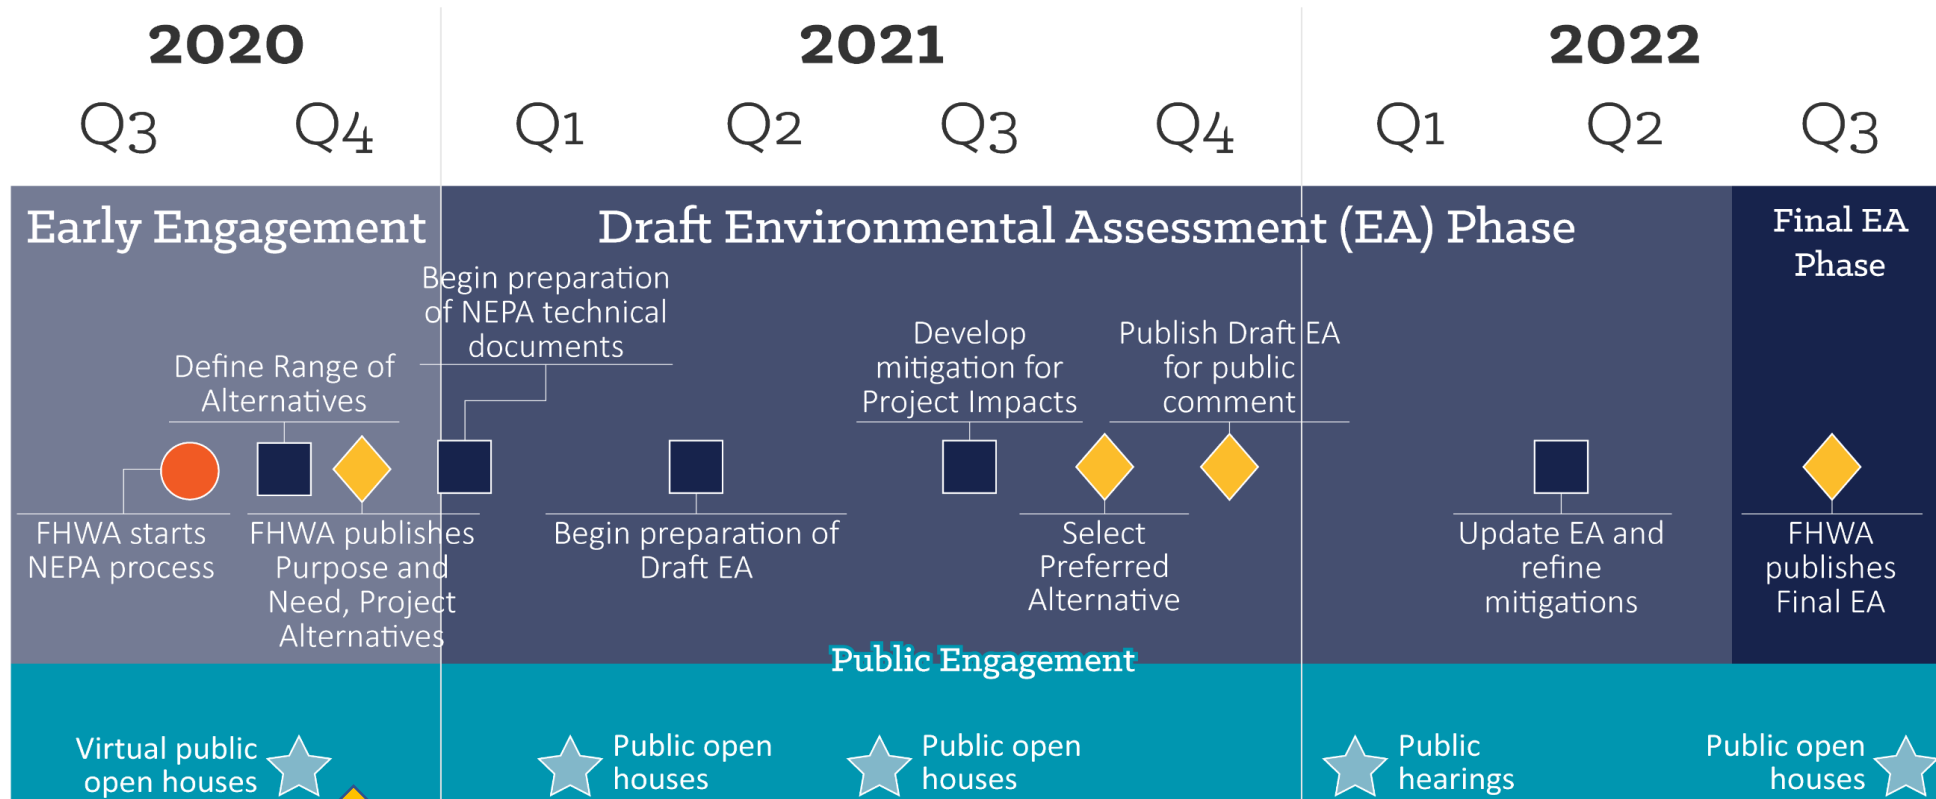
2020 2021 2022

Q3 Q4 Q1 Q2 Q3 Q4 Q1 Q2 Q3

Early Engagement

Draft Environmental Assessment (EA) Phase

Final EA Phase

Begin preparation of NEPA technical documents

Define Range of Alternatives

Develop mitigation for Project Impacts

Publish Draft EA for public comment

FHWA starts NEPA process

FHWA publishes Purpose and Need, Project Alternatives

Begin preparation of Draft EA

Select Preferred Alternative

Update EA and refine mitigations

FHWA publishes Final EA

Public Engagement

Virtual public open houses

Public open houses

Public open houses

Public hearings

Public open houses